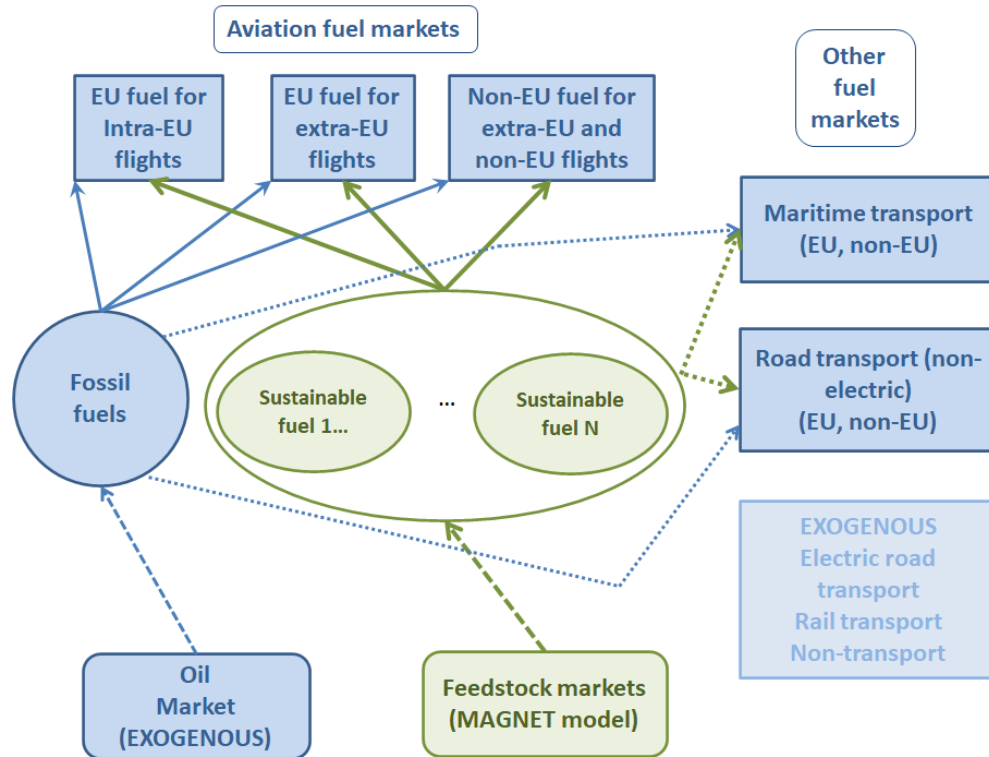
Aviation fuel markets

EU fuel for Intra-EU flights

EU fuel for extra-EU flights

Non-EU fuel for extra-EU and non-EU flights

Other fuel markets

Maritime transport (EU, non-EU)

Road transport (non-electric) (EU, non-EU)

Fossil fuels

Sustainable fuel 1...

...

Sustainable fuel N

EXOGENOUS
Electric road transport
Rail transport
Non-transport

Oil Market (EXOGENOUS)

Feedstock markets (MAGNET model)